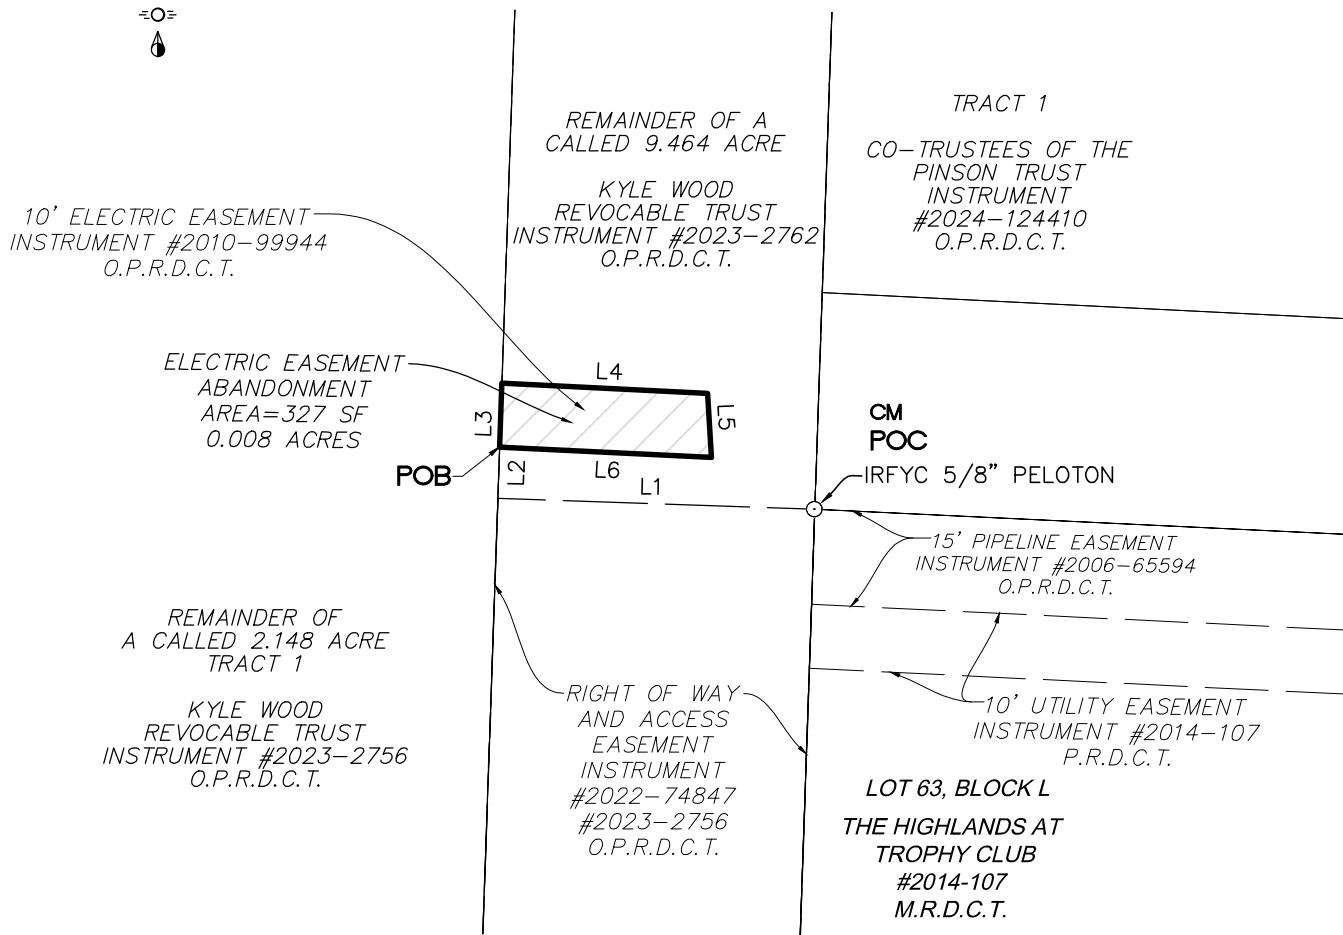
REMAINDER OF A CALLED 9.464 ACRE

KYLE WOOD REVOCABLE TRUST INSTRUMENT #2023-2762 O.P.R.D.C.T.

TRACT 1

CO-TRUSTEES OF THE PINSON TRUST INSTRUMENT #2024-124410 O.P.R.D.C.T.

10' ELECTRIC EASEMENT INSTRUMENT #2010-99944 O.P.R.D.C.T.

ELECTRIC EASEMENT ABANDONMENT AREA=327 SF 0.008 ACRES

L4

L3

L5

L6

L2

L1

POB

CM
POC

IRFYC 5/8" PELOTON

15' PIPELINE EASEMENT INSTRUMENT #2006-65594 O.P.R.D.C.T.

REMAINDER OF A CALLED 2.148 ACRE TRACT 1

KYLE WOOD REVOCABLE TRUST INSTRUMENT #2023-2756 O.P.R.D.C.T.

RIGHT OF WAY AND ACCESS EASEMENT INSTRUMENT #2022-74847 #2023-2756 O.P.R.D.C.T.

10' UTILITY EASEMENT INSTRUMENT #2014-107 P.R.D.C.T.

LOT 63, BLOCK L

THE HIGHLANDS AT TROPHY CLUB #2014-107 M.R.D.C.T.